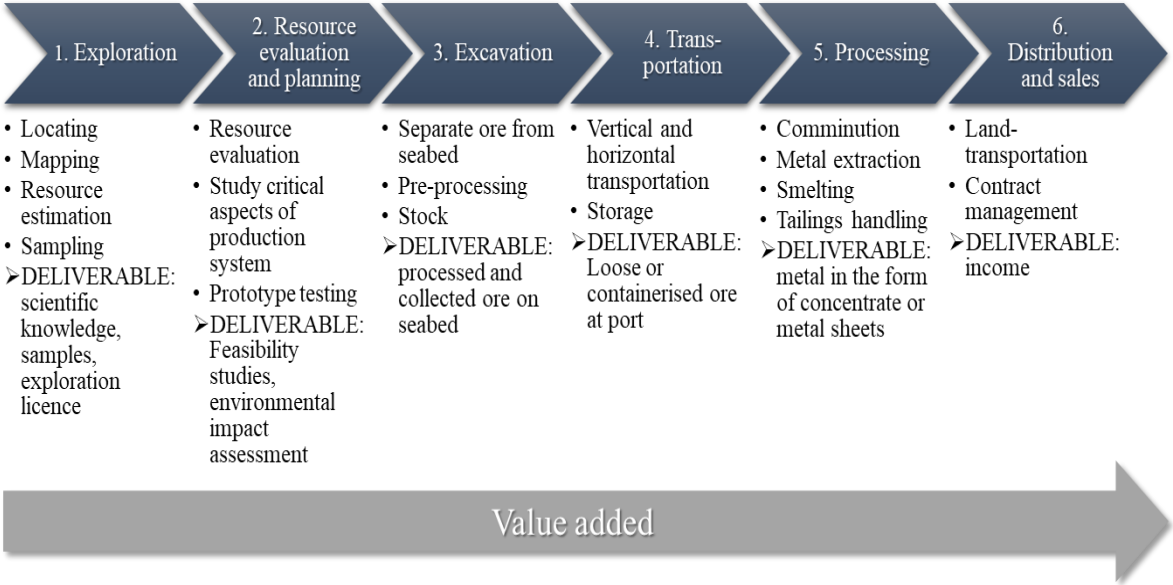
1. Exploration

2. Resource evaluation and planning

3. Excavation

4. Transportation

5. Processing

6. Distribution and sales

• Locating
• Mapping
• Resource estimation
• Sampling
➢DELIVERABLE: scientific knowledge, samples, exploration licence

• Resource evaluation
• Study critical aspects of production system
• Prototype testing
➢DELIVERABLE: Feasibility studies, environmental impact assessment

• Separate ore from seabed
• Pre-processing
• Stock
➢DELIVERABLE: processed and collected ore on seabed

• Vertical and horizontal transportation
• Storage
➢DELIVERABLE: Loose or containerised ore at port

• Comminution
• Metal extraction
• Smelting
• Tailings handling
➢DELIVERABLE: metal in the form of concentrate or metal sheets

• Land-transportation
• Contract management
➢DELIVERABLE: income

Value added